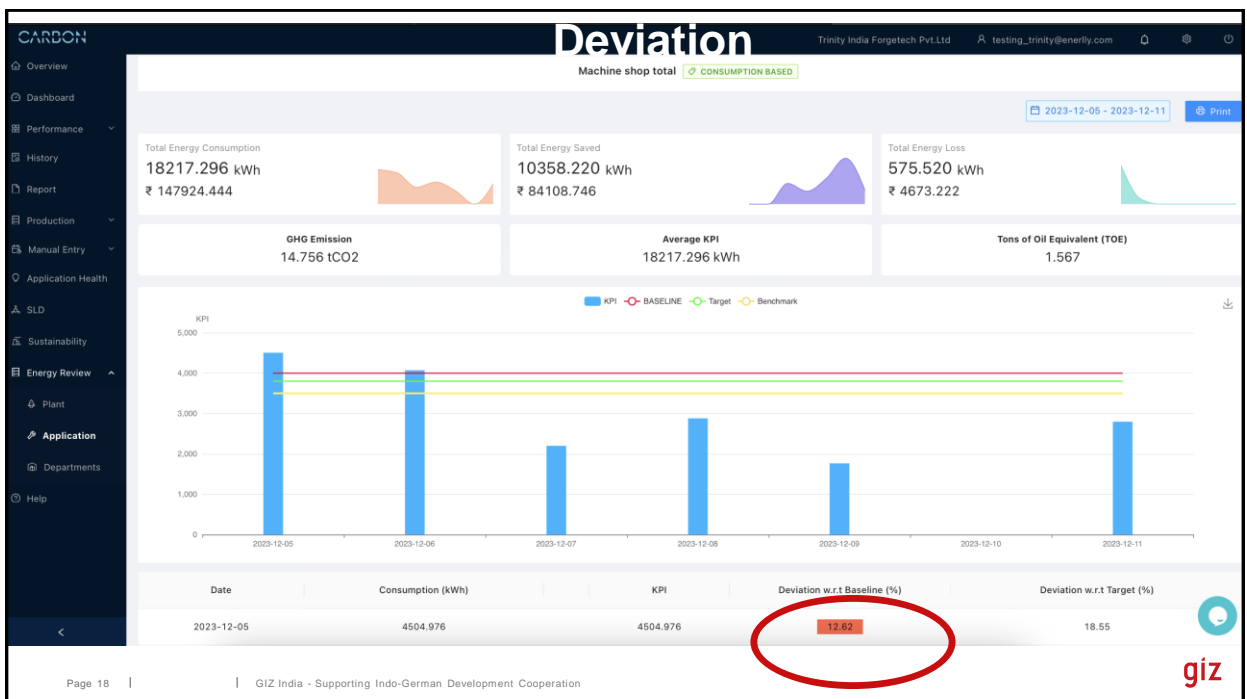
Deviation

CARBON

Trinity India Forgetech Pvt.Ltd testing_trinity@enerlly.com

Overview
Dashboard
Performance
History
Report
Production
Manual Entry
Application Health
SLD
Sustainability
Energy Review
Plant
Application
Departments
Help

Machine shop total CONSUMPTION BASED

2023-12-05 - 2023-12-11 Print

Total Energy Consumption
18217.296 kWh
₹ 147924.444

Total Energy Saved
10358.220 kWh
₹ 84108.746

Total Energy Loss
575.520 kWh
₹ 4673.222

GHG Emission
14.756 tCO2

Average KPI
18217.296 kWh

Tons of Oil Equivalent (TOE)
1.567

KPI BASELINE Target Benchmark

KPI
5,000
4,000
3,000
2,000
1,000
0

2023-12-05 2023-12-06 2023-12-07 2023-12-08 2023-12-09 2023-12-10 2023-12-11

| Date | Consumption (kWh) | KPI | Deviation w.r.t Baseline (%) | Deviation w.r.t Target (%) |
|---|---|---|---|---|
| 2023-12-05 | 4504.976 | 4504.976 | 12.62 | 18.55 |

Page 18 | GIZ India - Supporting Indo-German Development Cooperation

giz